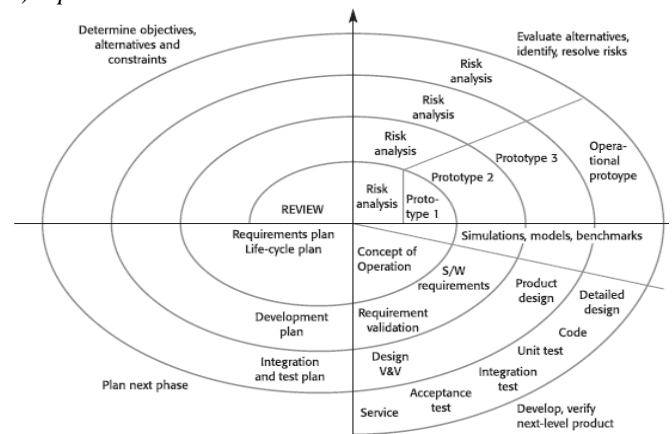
Determine objectives, alternatives and constraints

Evaluate alternatives, identify, resolve risks

Risk analysis

Risk analysis

Risk analysis

Risk analysis

Operational protoype

Prototype 3

Prototype 2

Prototype 1

REVIEW

Requirements plan Life-cycle plan

Simulations, models, benchmarks

Concept of Operation

S/W requirements

Product design

Detailed design

Development plan

Requirement validation

Code

Unit test

Integration and test plan

Design V&V

Integration test

Plan next phase

Acceptance test

Service

Develop, verify next-level product